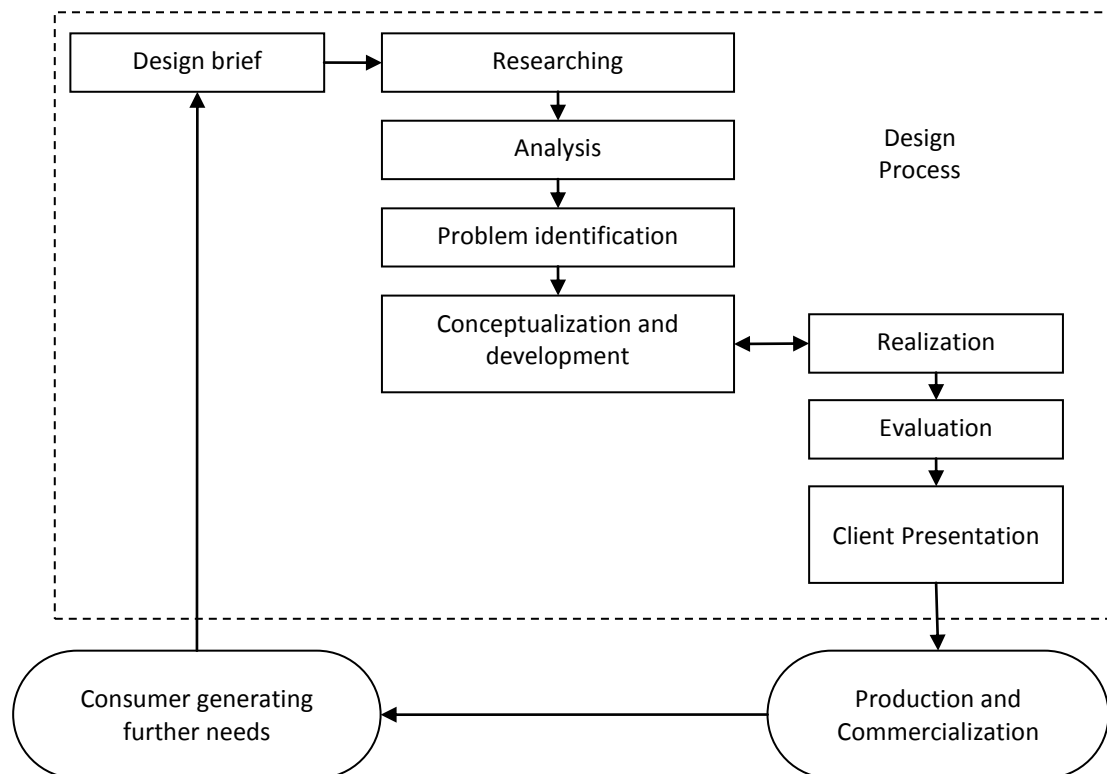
Design brief

Researching

Analysis

Problem identification

Conceptualization and development

Design Process

Realization

Evaluation

Client Presentation

Production and Commercialization

Consumer generating further needs